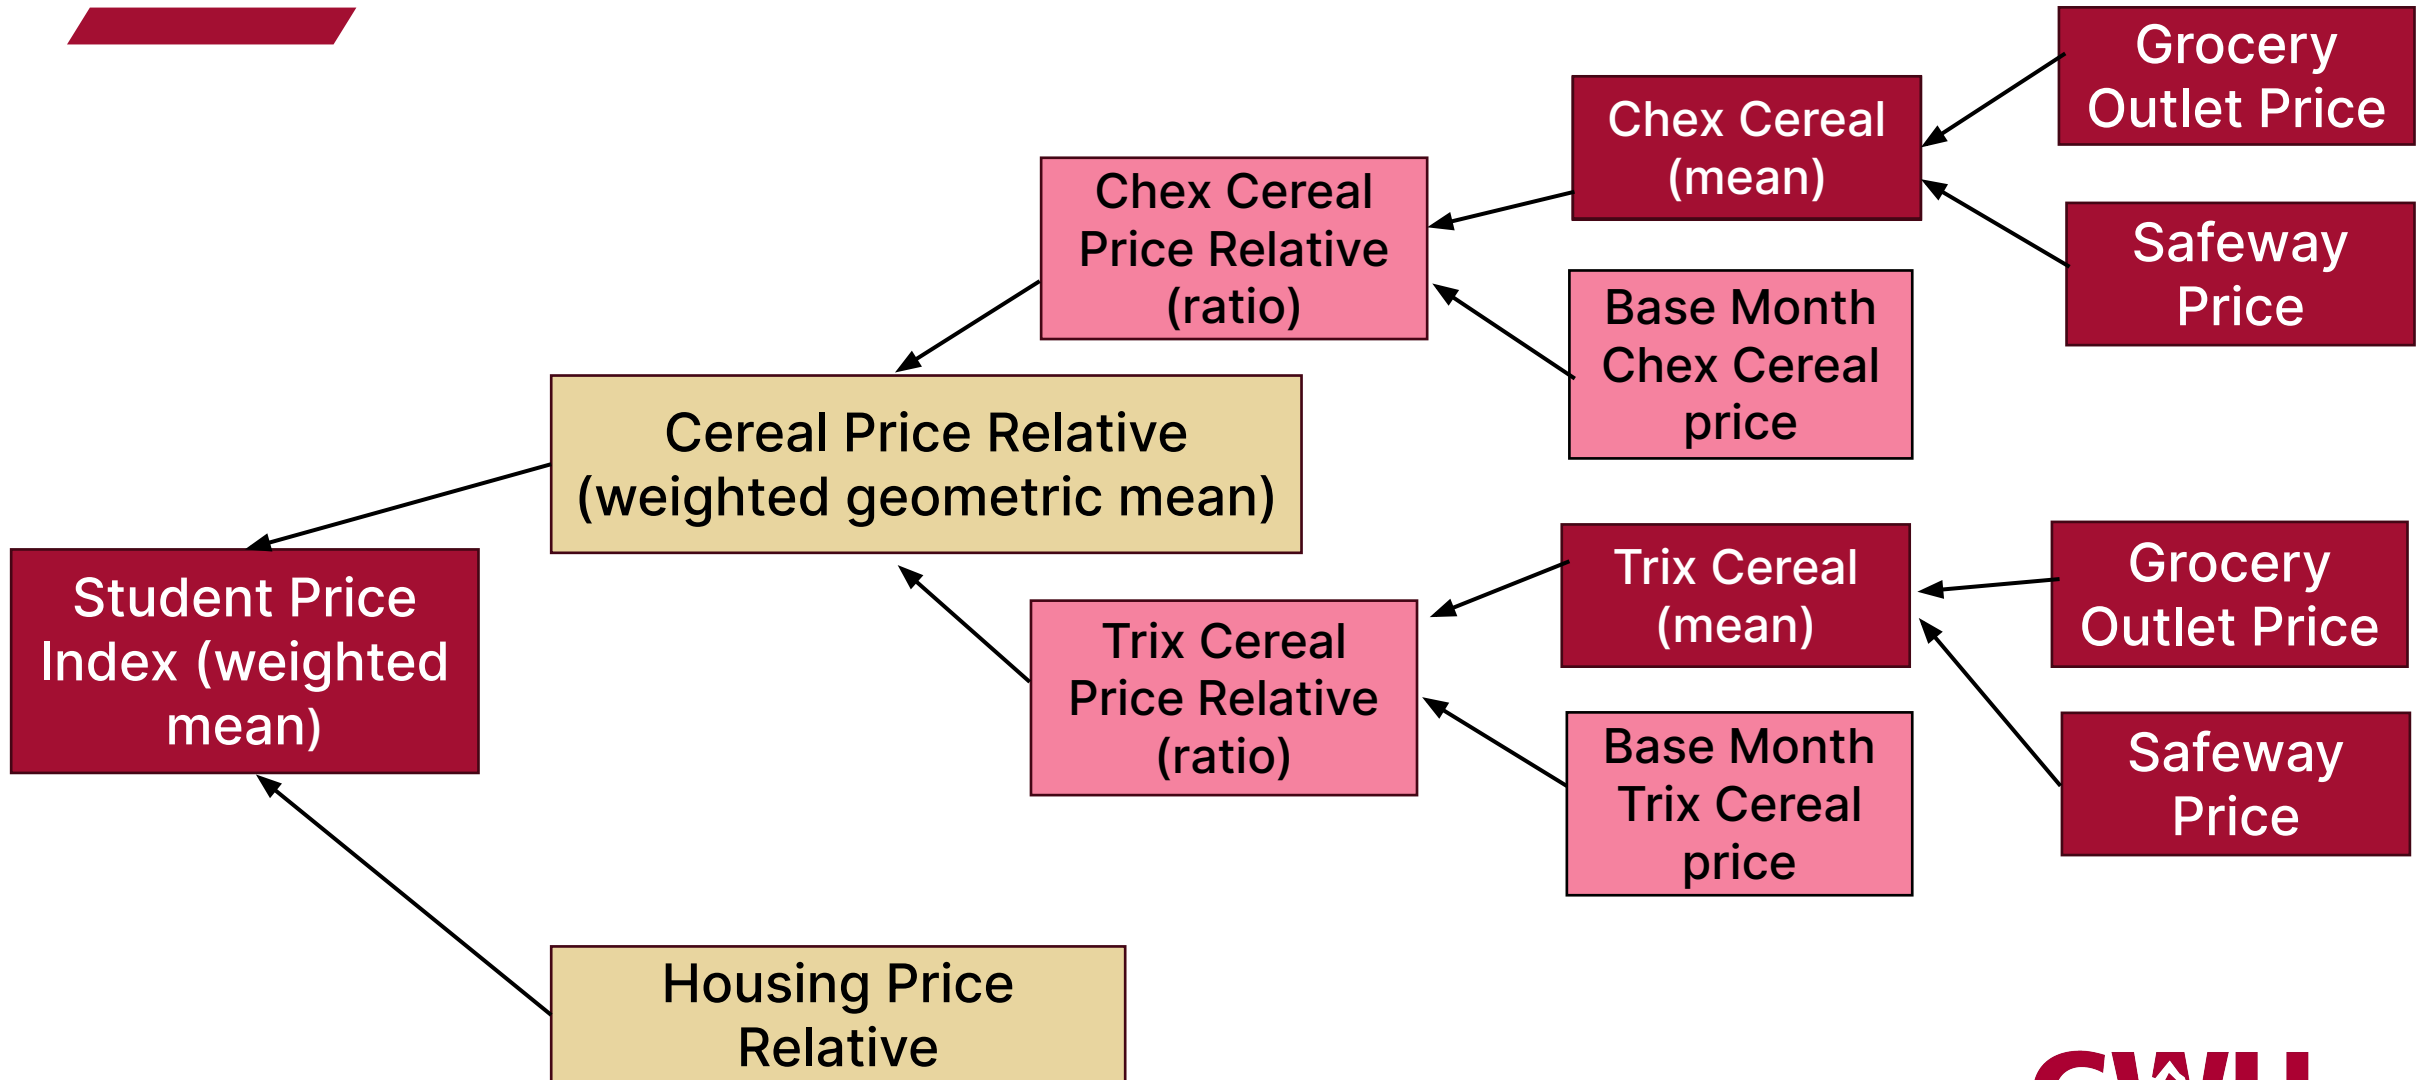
Grocery Outlet Price

Chex Cereal (mean)

Safeway Price

Chex Cereal Price Relative (ratio)

Base Month Chex Cereal price

Cereal Price Relative (weighted geometric mean)

Student Price Index (weighted mean)

Trix Cereal (mean)

Grocery Outlet Price

Trix Cereal Price Relative (ratio)

Base Month Trix Cereal price

Safeway Price

Housing Price Relative

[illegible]